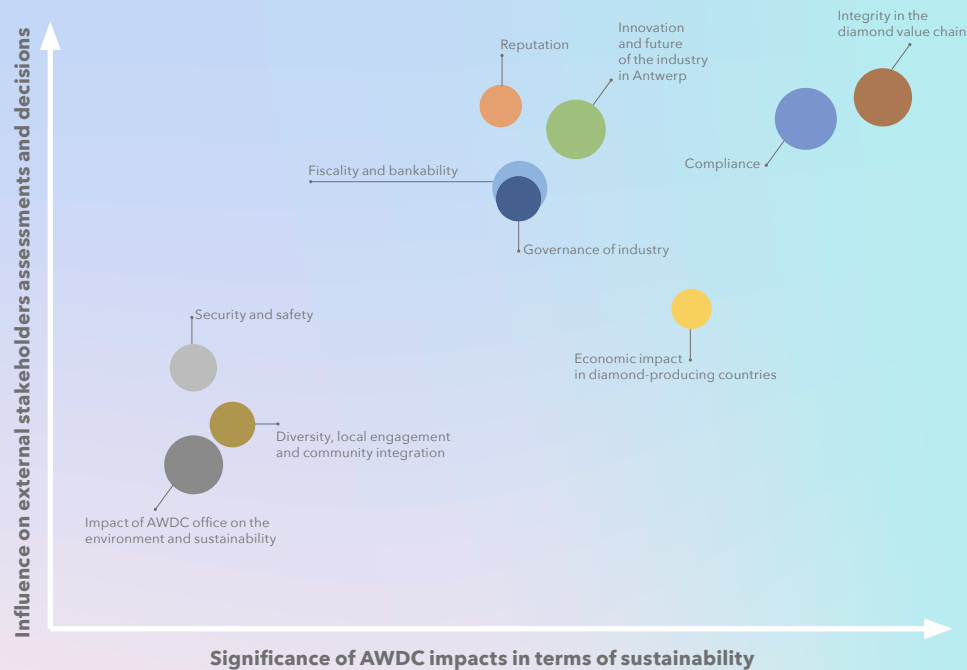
Influence on external stakeholders assessments and decisions

Reputation

Innovation and future of the industry in Antwerp

Integrity in the diamond value chain

Compliance

Fiscality and bankability

Governance of industry

Security and safety

Economic impact in diamond-producing countries

Diversity, local engagement and community integration

Impact of AWDC office on the environment and sustainability

Significance of AWDC impacts in terms of sustainability